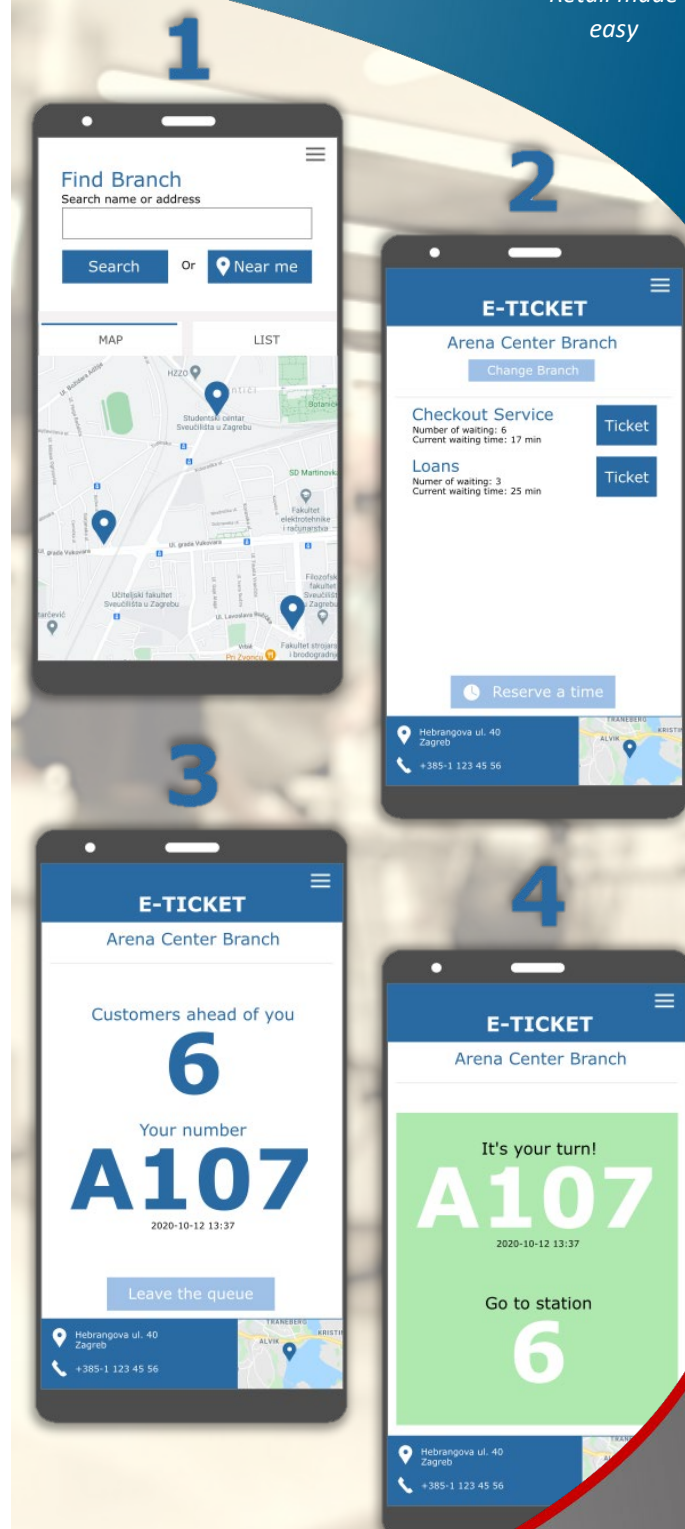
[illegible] easy

1

Find Branch
Search name or address

Search Or Near me

MAP LIST

HZZO
Studentski centar Sveučilišta u Zagrebu
SD Martinovka
Fakultet elektrotehnike i računarstva
Ul. grada Vukovara
Učiteljski fakultet Sveučilišta u Zagrebu
Filozofski fakultet Sveučilišta u Zagrebu
Fakultet strojarstva i brodogradnje
Pri Zvoncu

2

E-TICKET
Arena Center Branch
Change Branch

Checkout Service
Number of waiting: 6
Current waiting time: 17 min
Ticket

Loans
Numer of waiting: 3
Current waiting time: 25 min
Ticket

Reserve a time

Hebrangova ul. 40
Zagreb
+385-1 123 45 56
TRANEBERG
ALVIK
KRISTI

3

E-TICKET
Arena Center Branch

Customers ahead of you
6

Your number
A107
2020-10-12 13:37

Leave the queue

Hebrangova ul. 40
Zagreb
+385-1 123 45 56
TRANEBERG
ALVIK
KRISTI

4

E-TICKET
Arena Center Branch

It's your turn!
A107
2020-10-12 13:37

Go to station
6

Hebrangova ul. 40
Zagreb
+385-1 123 45 56